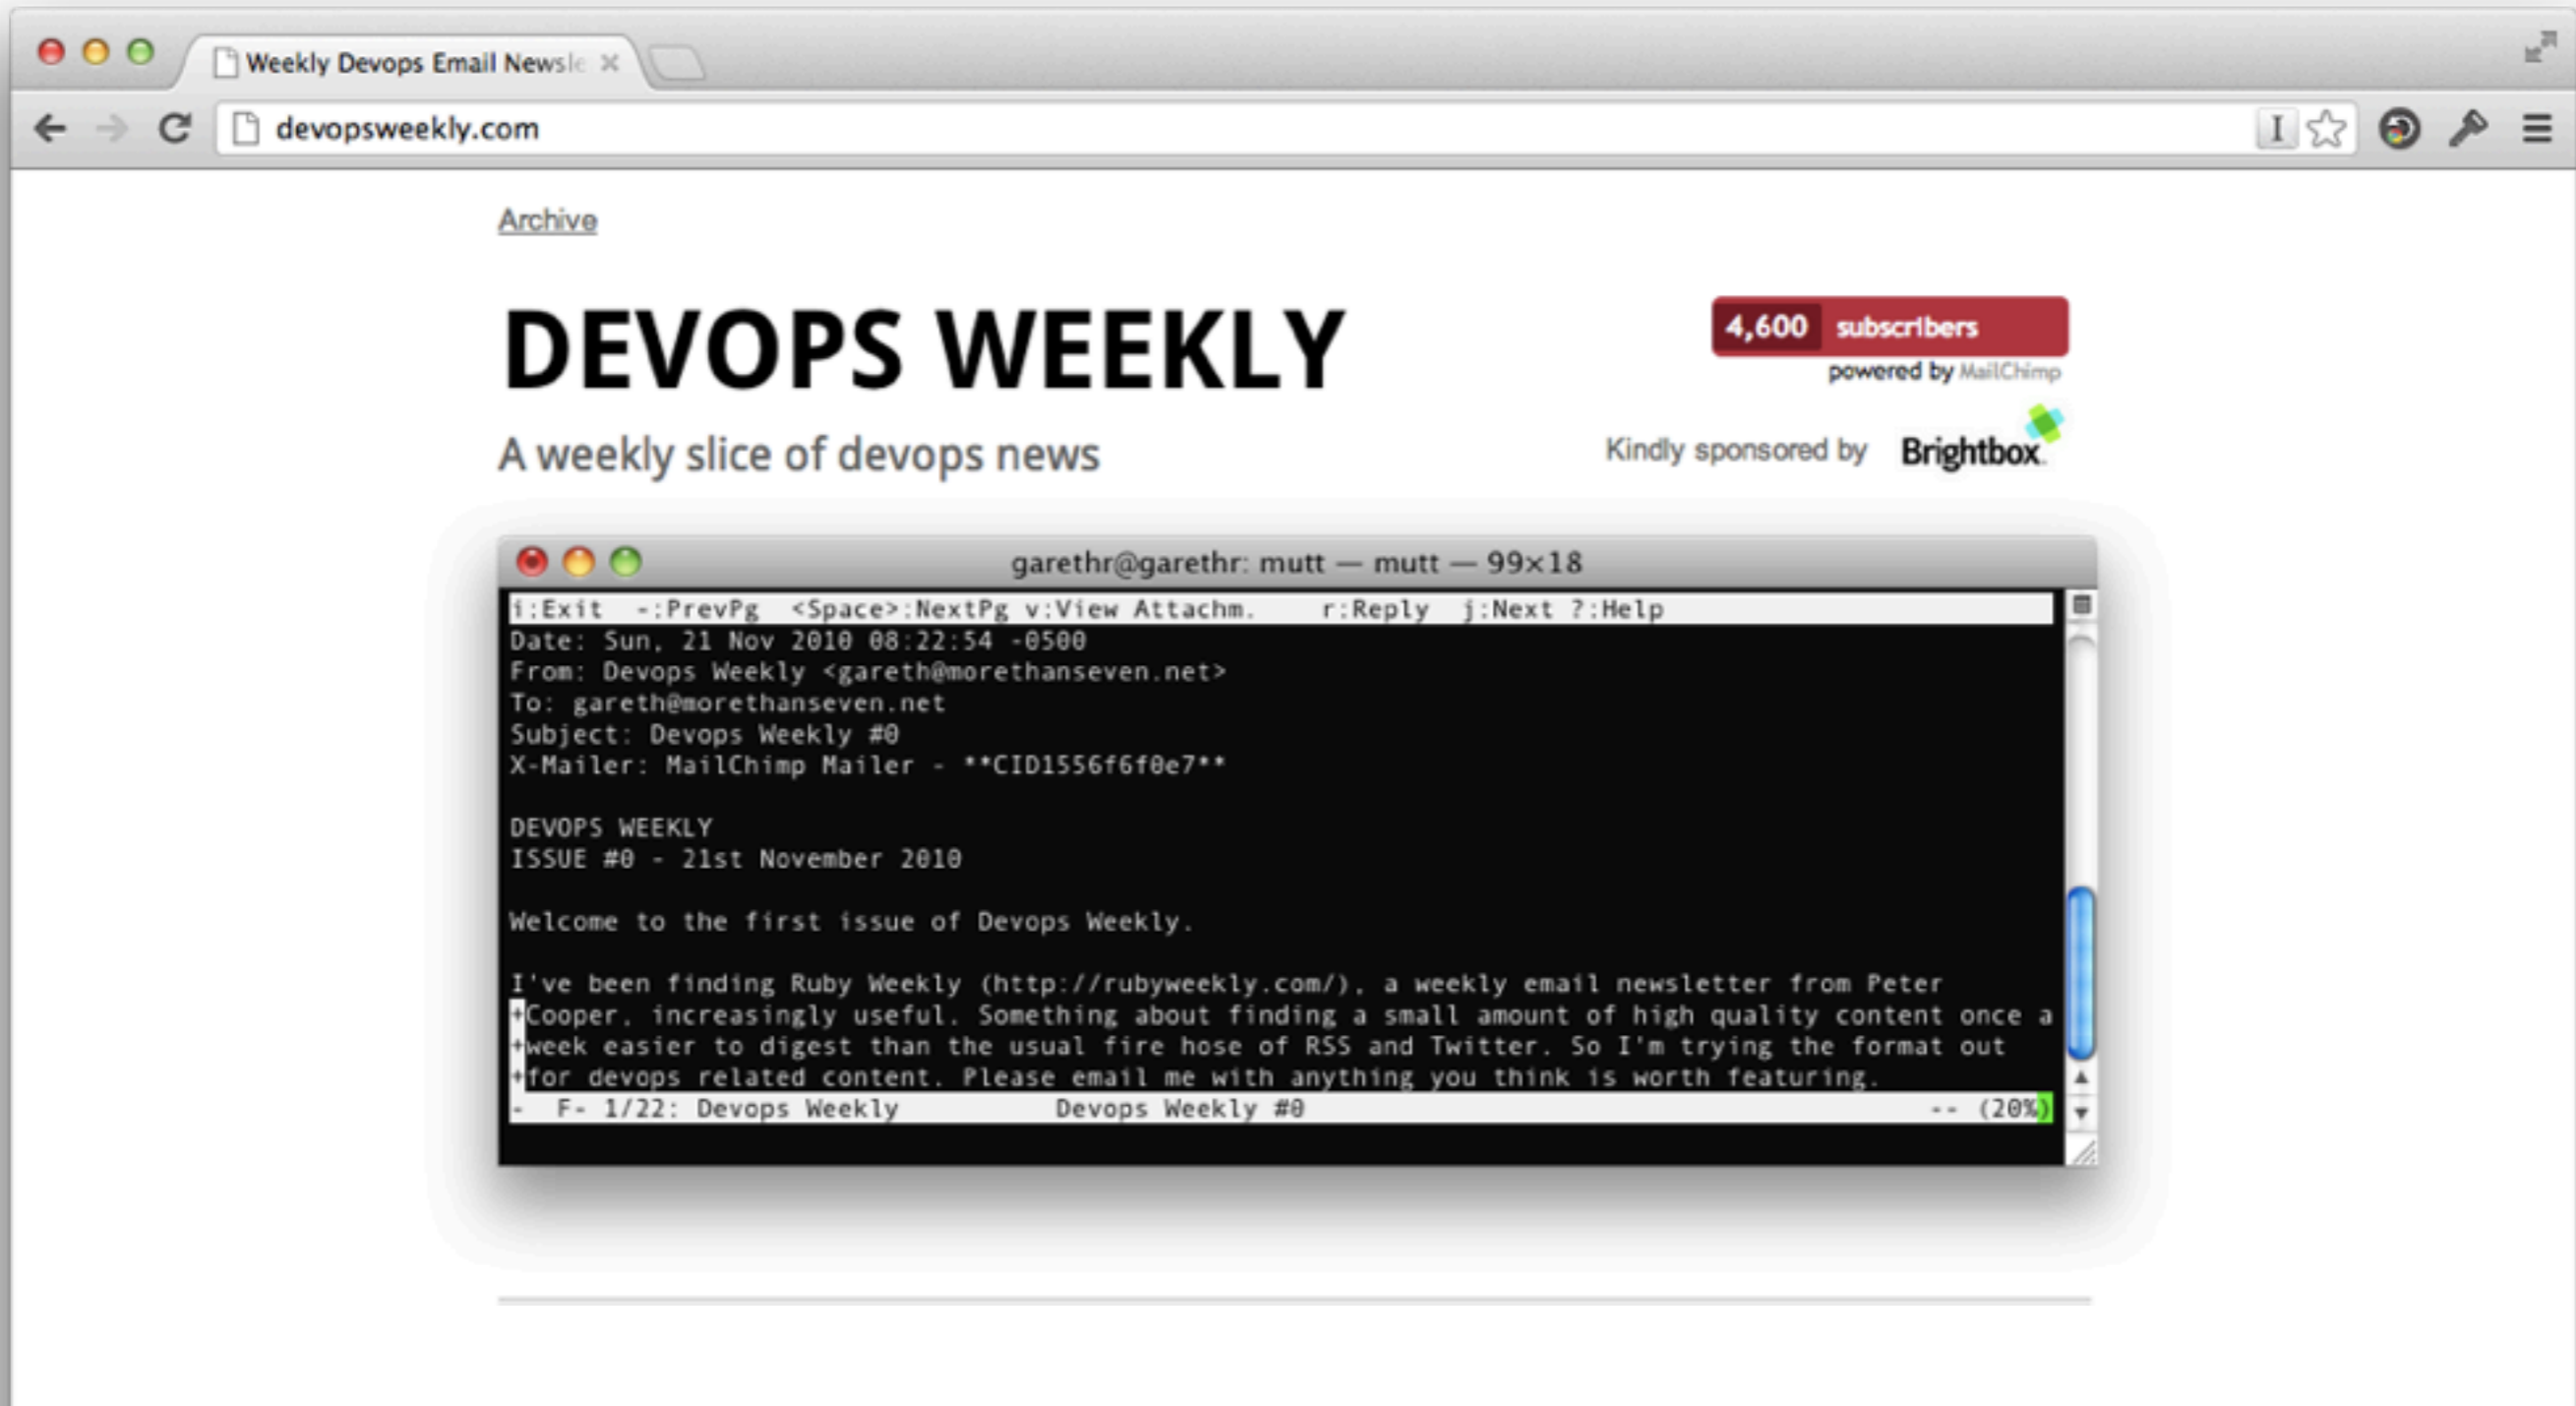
Weekly Devops Email Newsle ×

devopsweekly.com

Archive

DEVOPS WEEKLY

A weekly slice of devops news

4,600 subscribers
powered by MailChimp

Kindly sponsored by Brightbox.

garethr@garethr: mutt — mutt — 99×18

i:Exit -:PrevPg <Space>:NextPg v:View Attachm. r:Reply j:Next ?:Help
Date: Sun, 21 Nov 2010 08:22:54 -0500
From: Devops Weekly <gareth@morethanseven.net>
To: gareth@morethanseven.net
Subject: Devops Weekly #0
X-Mailer: MailChimp Mailer - **CID1556f6f0e7**

DEVOPS WEEKLY
ISSUE #0 - 21st November 2010

Welcome to the first issue of Devops Weekly.

I've been finding Ruby Weekly (http://rubyweekly.com/), a weekly email newsletter from Peter
+Cooper, increasingly useful. Something about finding a small amount of high quality content once a
+week easier to digest than the usual fire hose of RSS and Twitter. So I'm trying the format out
+for devops related content. Please email me with anything you think is worth featuring.
- F- 1/22: Devops Weekly Devops Weekly #0 -- (20%)